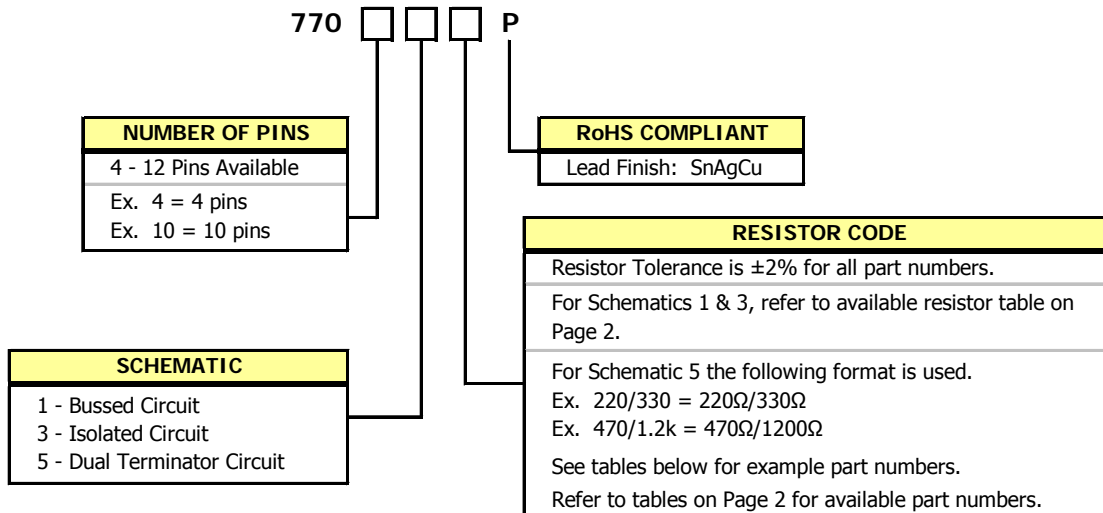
770 P

NUMBER OF PINS
4 - 12 Pins Available
Ex. 4 = 4 pins
Ex. 10 = 10 pins

RoHS COMPLIANT
Lead Finish: SnAgCu

RESISTOR CODE
Resistor Tolerance is ±2% for all part numbers.
For Schematics 1 & 3, refer to available resistor table on Page 2.
For Schematic 5 the following format is used.
Ex. 220/330 = 220Ω/330Ω
Ex. 470/1.2k = 470Ω/1200Ω
See tables below for example part numbers.
Refer to tables on Page 2 for available part numbers.

SCHEMATIC
1 - Bussed Circuit
3 - Isolated Circuit
5 - Dual Terminator Circuit